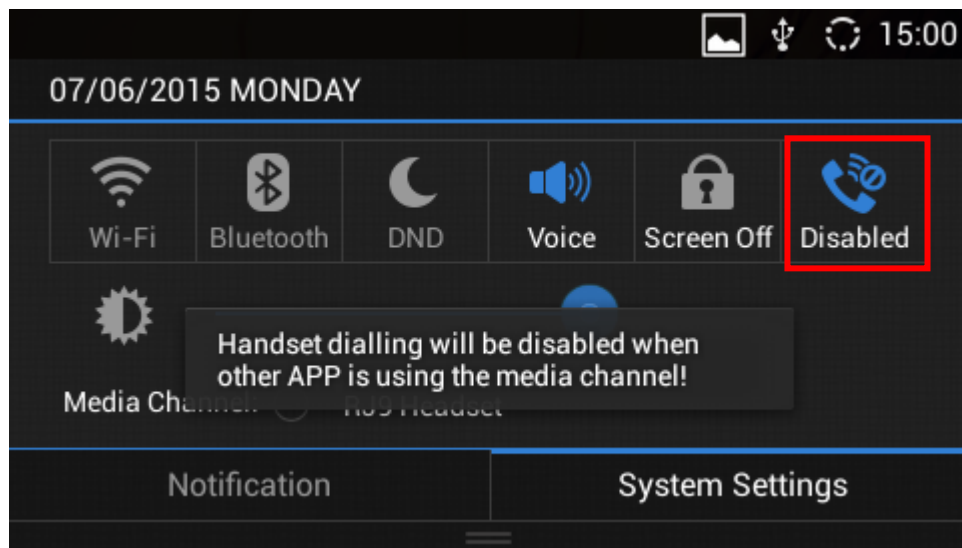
15:00

07/06/2015 MONDAY

Wi-Fi
Bluetooth
DND
Voice
Screen Off
Disabled

Handset dialling will be disabled when other APP is using the media channel!

Media Chan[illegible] RJ9 Headset

Notification
System Settings